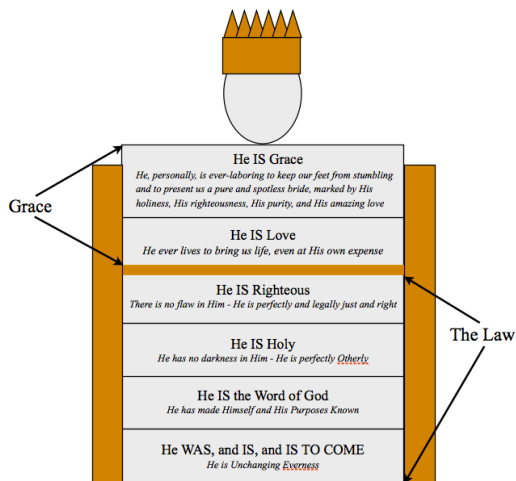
He IS Grace

He, personally, is ever-laboring to keep our feet from stumbling and to present us a pure and spotless bride, marked by His holiness, His righteousness, His purity, and His amazing love

Grace

He IS Love

He ever lives to bring us life, even at His own expense

He IS Righteous

There is no flaw in Him - He is perfectly and legally just and right

The Law

He IS Holy

He has no darkness in Him - He is perfectly Otherly

He IS the Word of God

He has made Himself and His Purposes Known

He WAS, and IS, and IS TO COME

He is Unchanging Everness